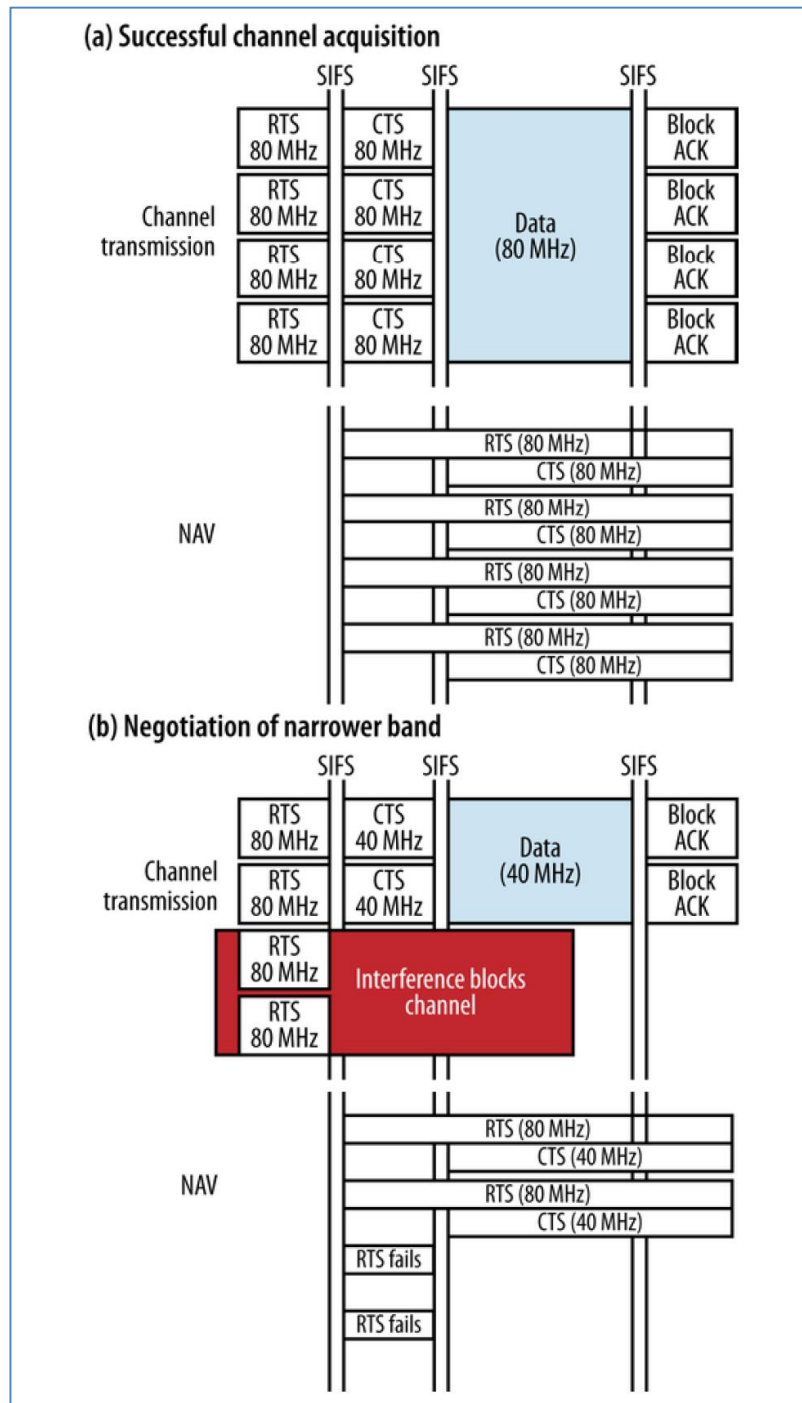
(a) Successful channel acquisition

SIFS SIFS SIFS

Channel transmission

RTS 80 MHz
CTS 80 MHz
Data (80 MHz)
Block ACK

RTS 80 MHz
CTS 80 MHz
Block ACK

RTS 80 MHz
CTS 80 MHz
Block ACK

RTS 80 MHz
CTS 80 MHz
Block ACK

NAV

RTS (80 MHz)
CTS (80 MHz)
RTS (80 MHz)
CTS (80 MHz)
RTS (80 MHz)
CTS (80 MHz)
RTS (80 MHz)
CTS (80 MHz)

(b) Negotiation of narrower band

SIFS SIFS SIFS

Channel transmission

RTS 80 MHz
CTS 40 MHz
Data (40 MHz)
Block ACK

RTS 80 MHz
CTS 40 MHz
Block ACK

RTS 80 MHz
Interference blocks channel
RTS 80 MHz

NAV

RTS (80 MHz)
CTS (40 MHz)
RTS (80 MHz)
CTS (40 MHz)
RTS fails
RTS fails